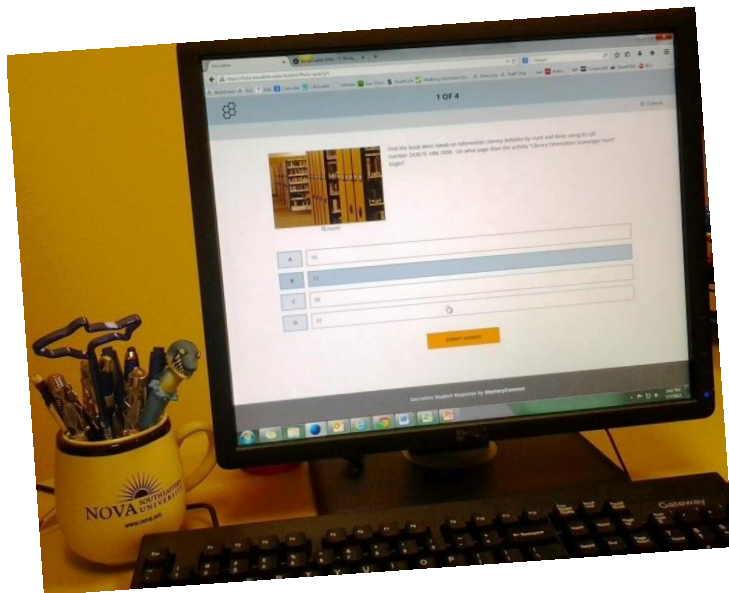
1 OF 4

Find the book More Hands-on Information Literacy Activities by Hunt and Birks using its call number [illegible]. On what page does the activity "Library Orientation Scavenger Hunt" begin?

A 56
B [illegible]
C 35
D 31

SUBMIT ANSWER

Socrative Student Response by MasteryConnect

NOVA SOUTHEASTERN UNIVERSITY
www.nova.edu

Gateway